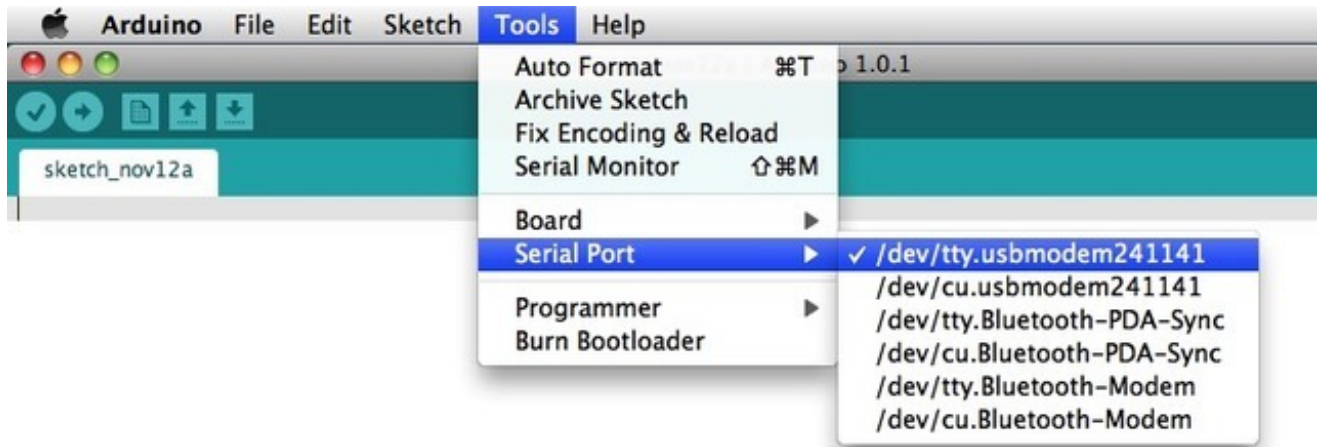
Arduino File Edit Sketch Tools Help

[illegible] 1.0.1

Auto Format ⌘T
Archive Sketch
Fix Encoding & Reload
Serial Monitor ⇧⌘M

Board ▶
Serial Port ▶

Programmer ▶
Burn Bootloader

✓ /dev/tty.usbmodem241141
/dev/cu.usbmodem241141
/dev/tty.Bluetooth-PDA-Sync
/dev/cu.Bluetooth-PDA-Sync
/dev/tty.Bluetooth-Modem
/dev/cu.Bluetooth-Modem

sketch_nov12a